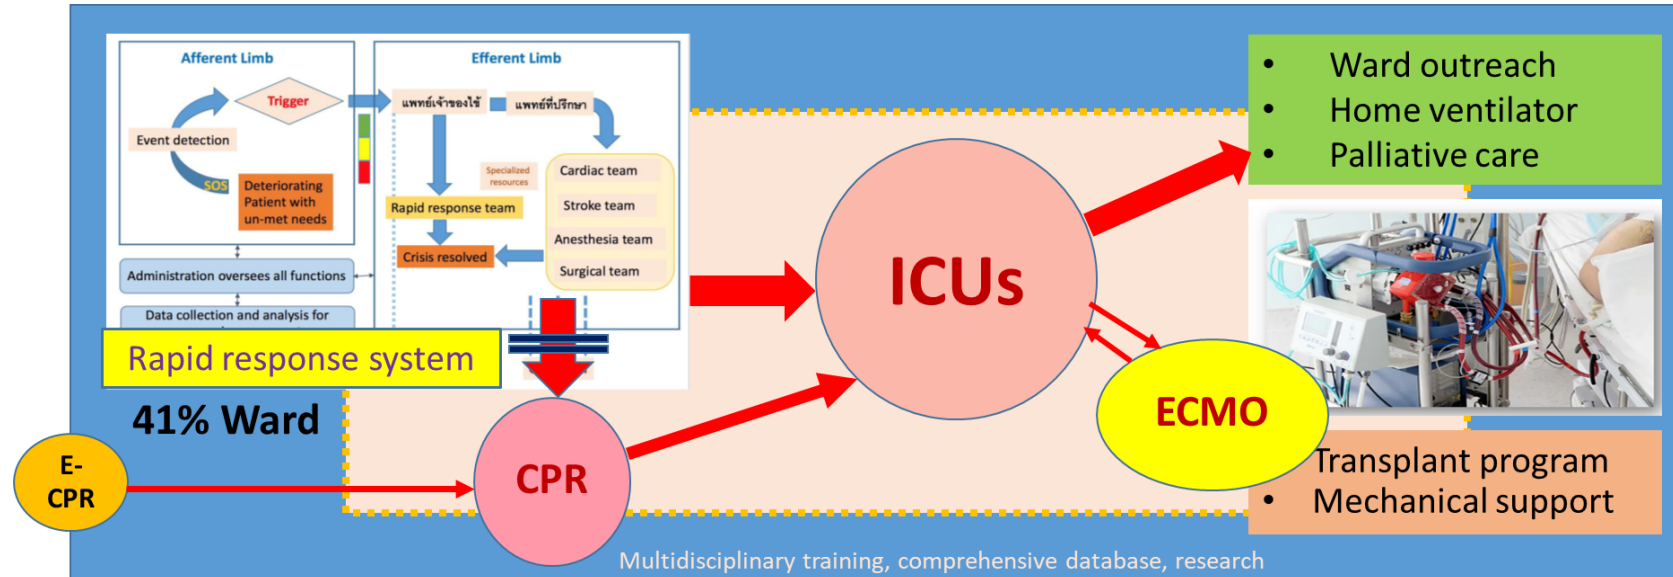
Afferent Limb

Trigger

Event detection

SOS

Deteriorating Patient with un-met needs

Administration oversees all functions

Data collection and analysis for

Efferent Limb

แพทย์เจ้าของไข้

แพทย์ที่ปรึกษา

Specialized resources

Rapid response team

Crisis resolved

Cardiac team

Stroke team

Anesthesia team

Surgical team

Rapid response system

41% Ward

E-CPR

CPR

ICUs

ECMO

• Ward outreach
• Home ventilator
• Palliative care

Transplant program
• Mechanical support

Multidisciplinary training, comprehensive database, research